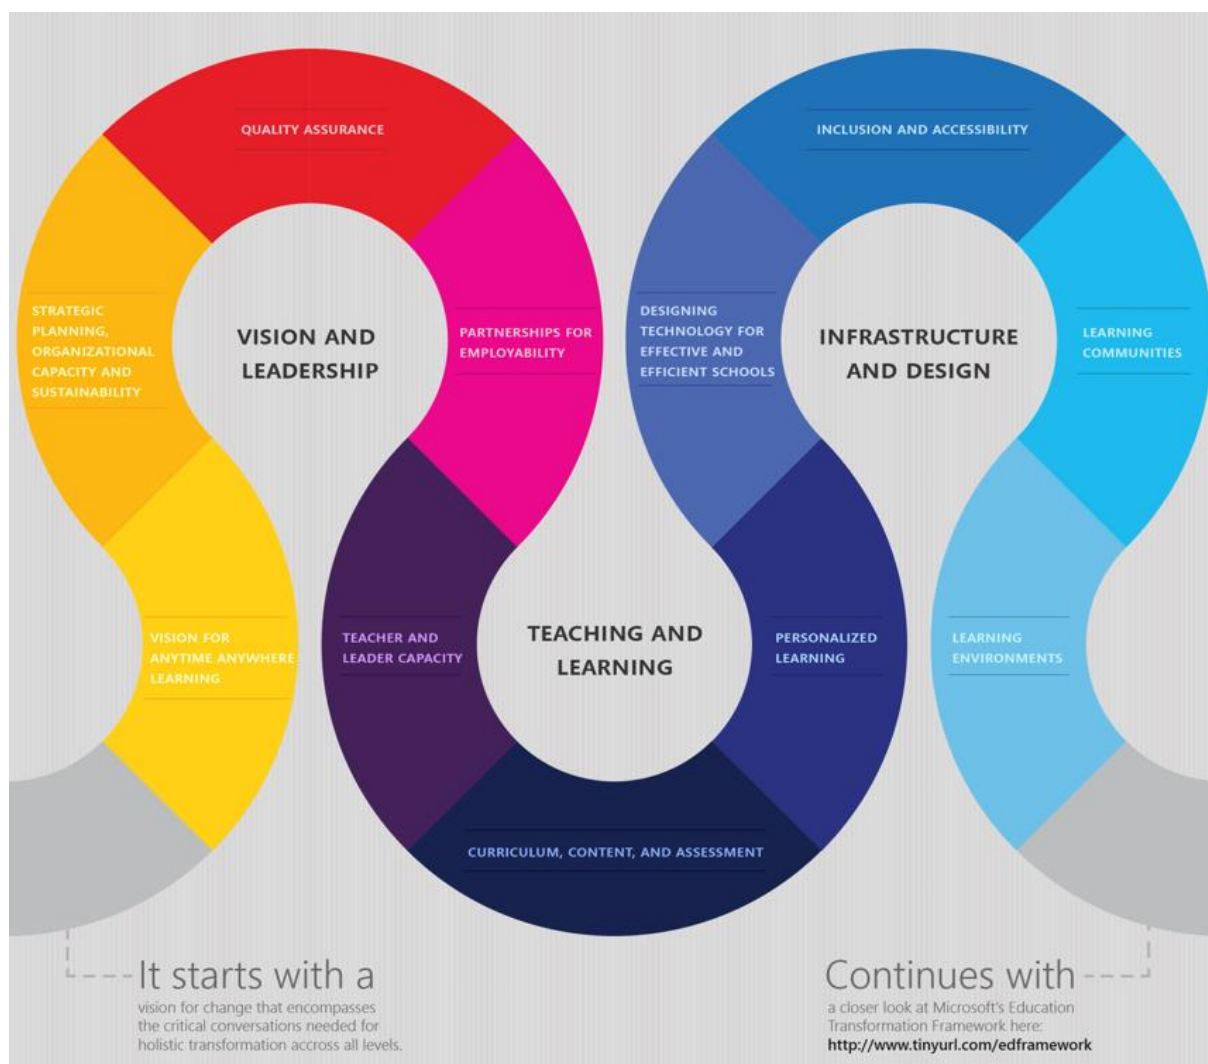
QUALITY ASSURANCE

INCLUSION AND ACCESSIBILITY

STRATEGIC PLANNING, ORGANIZATIONAL CAPACITY AND SUSTAINABILITY

VISION AND LEADERSHIP

PARTNERSHIPS FOR EMPLOYABILITY

DESIGNING TECHNOLOGY FOR EFFECTIVE AND EFFICIENT SCHOOLS

INFRASTRUCTURE AND DESIGN

LEARNING COMMUNITIES

VISION FOR ANYTIME ANYWHERE LEARNING

TEACHER AND LEADER CAPACITY

TEACHING AND LEARNING

PERSONALIZED LEARNING

LEARNING ENVIRONMENTS

CURRICULUM, CONTENT, AND ASSESSMENT

It starts with a

vision for change that encompasses the critical conversations needed for holistic transformation accross all levels.

Continues with

a closer look at Microsoft's Education Transformation Framework here:
http://www.tinyurl.com/edframework